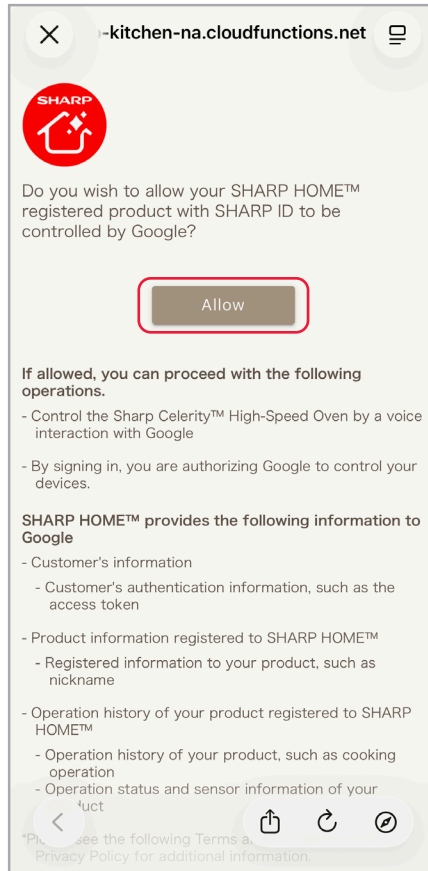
-kitchen-na.cloudfunctions.net

SHARP

Do you wish to allow your SHARP HOME™ registered product with SHARP ID to be controlled by Google?

Allow

If allowed, you can proceed with the following operations.

- Control the Sharp Celerity™ High-Speed Oven by a voice interaction with Google

- By signing in, you are authorizing Google to control your devices.

SHARP HOME™ provides the following information to Google

- Customer's information

- Customer's authentication information, such as the access token

- Product information registered to SHARP HOME™

- Registered information to your product, such as nickname

- Operation history of your product registered to SHARP HOME™

- Operation history of your product, such as cooking operation

- Operation status and sensor information of your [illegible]duct

*Pl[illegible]se the following Terms a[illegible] Privacy Policy for additional information.